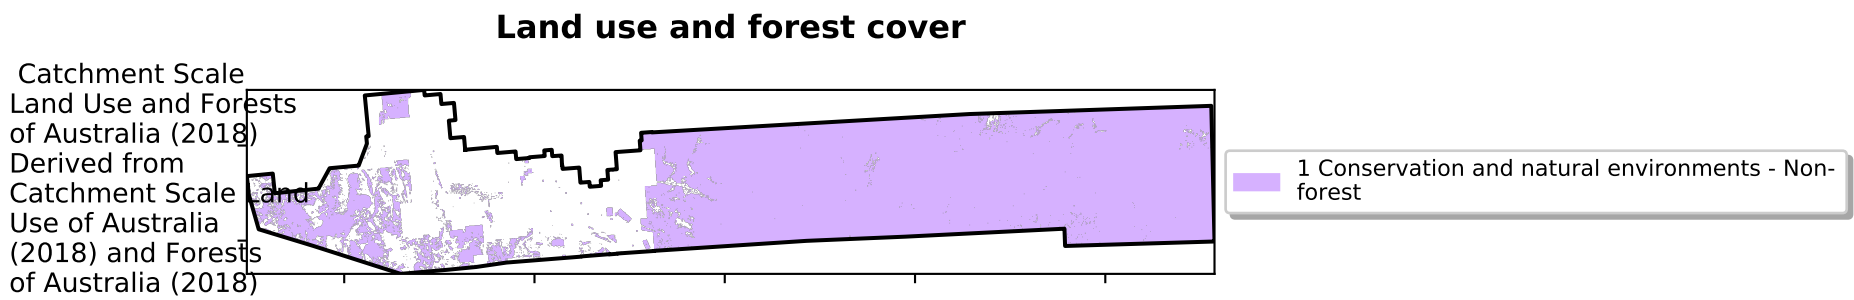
Land use and forest cover

Catchment Scale Land Use and Forests of Australia (2018) Derived from Catchment Scale Land Use of Australia (2018) and Forests of Australia (2018)

1 Conservation and natural environments - Non-forest